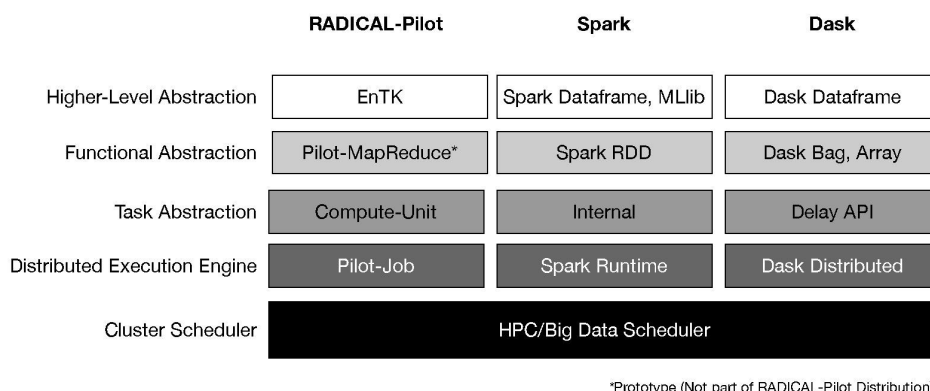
|  | RADICAL-Pilot | Spark | Dask |
|---|---|---|---|
| Higher-Level Abstraction | EnTK | Spark Dataframe, MLlib | Dask Dataframe |
| Functional Abstraction | Pilot-MapReduce* | Spark RDD | Dask Bag, Array |
| Task Abstraction | Compute-Unit | Internal | Delay API |
| Distributed Execution Engine | Pilot-Job | Spark Runtime | Dask Distributed |
| Cluster Scheduler | HPC/Big Data Scheduler | | |

*Prototype (Not part of RADICAL-Pilot Distribution